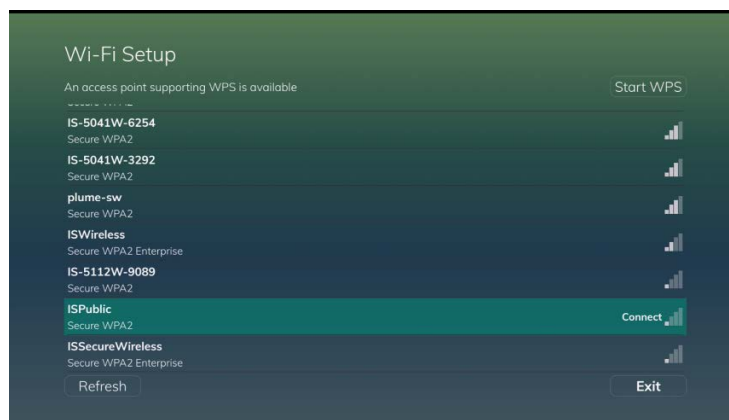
Wi-Fi Setup

An access point supporting WPS is available

Start WPS

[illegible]

IS-5041W-6254
Secure WPA2

IS-5041W-3292
Secure WPA2

plume-sw
Secure WPA2

ISWireless
Secure WPA2 Enterprise

IS-5112W-9089
Secure WPA2

ISPublic
Secure WPA2

Connect

ISSecureWireless
Secure WPA2 Enterprise

Refresh

Exit